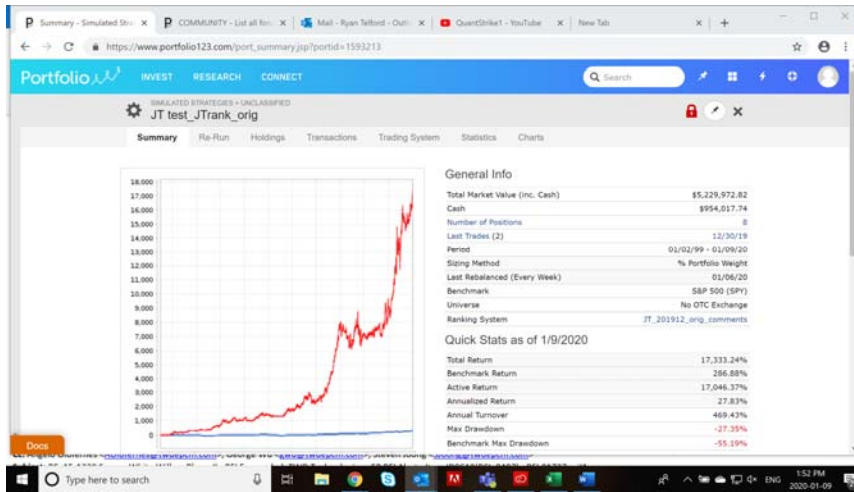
Summary - Simulated Stra × COMMUNITY - List all foru × Mail - Ryan Telford - Outl × QuantStrike1 - YouTube × New Tab × +

https://www.portfolio123.com/port_summary.jsp?portid=1593213

Portfolio123 INVEST RESEARCH CONNECT Search

SIMULATED STRATEGIES › UNCLASSIFIED
JT test_JTrank_orig

Summary Re-Run Holdings Transactions Trading System Statistics Charts

18,000
17,000
16,000
15,000
14,000
13,000
12,000
11,000
10,000
9,000
8,000
7,000
6,000
5,000
4,000
3,000
2,000
1,000
0

General Info

| | |
|---|---|
| Total Market Value (inc. Cash) | $5,229,972.82 |
| Cash | $954,017.74 |
| Number of Positions | 8 |
| Last Trades (2) | 12/30/19 |
| Period | 01/02/99 - 01/09/20 |
| Sizing Method | % Portfolio Weight |
| Last Rebalanced (Every Week) | 01/06/20 |
| Benchmark | S&P 500 (SPY) |
| Universe | No OTC Exchange |
| Ranking System | JT_201912_orig_comments |

Quick Stats as of 1/9/2020

| | |
|---|---|
| Total Return | 17,333.24% |
| Benchmark Return | 286.88% |
| Active Return | 17,046.37% |
| Annualized Return | 27.83% |
| Annual Turnover | 469.43% |
| Max Drawdown | -27.35% |
| Benchmark Max Drawdown | -55.19% |

Docs

Type here to search

ENG 1:52 PM 2020-01-09